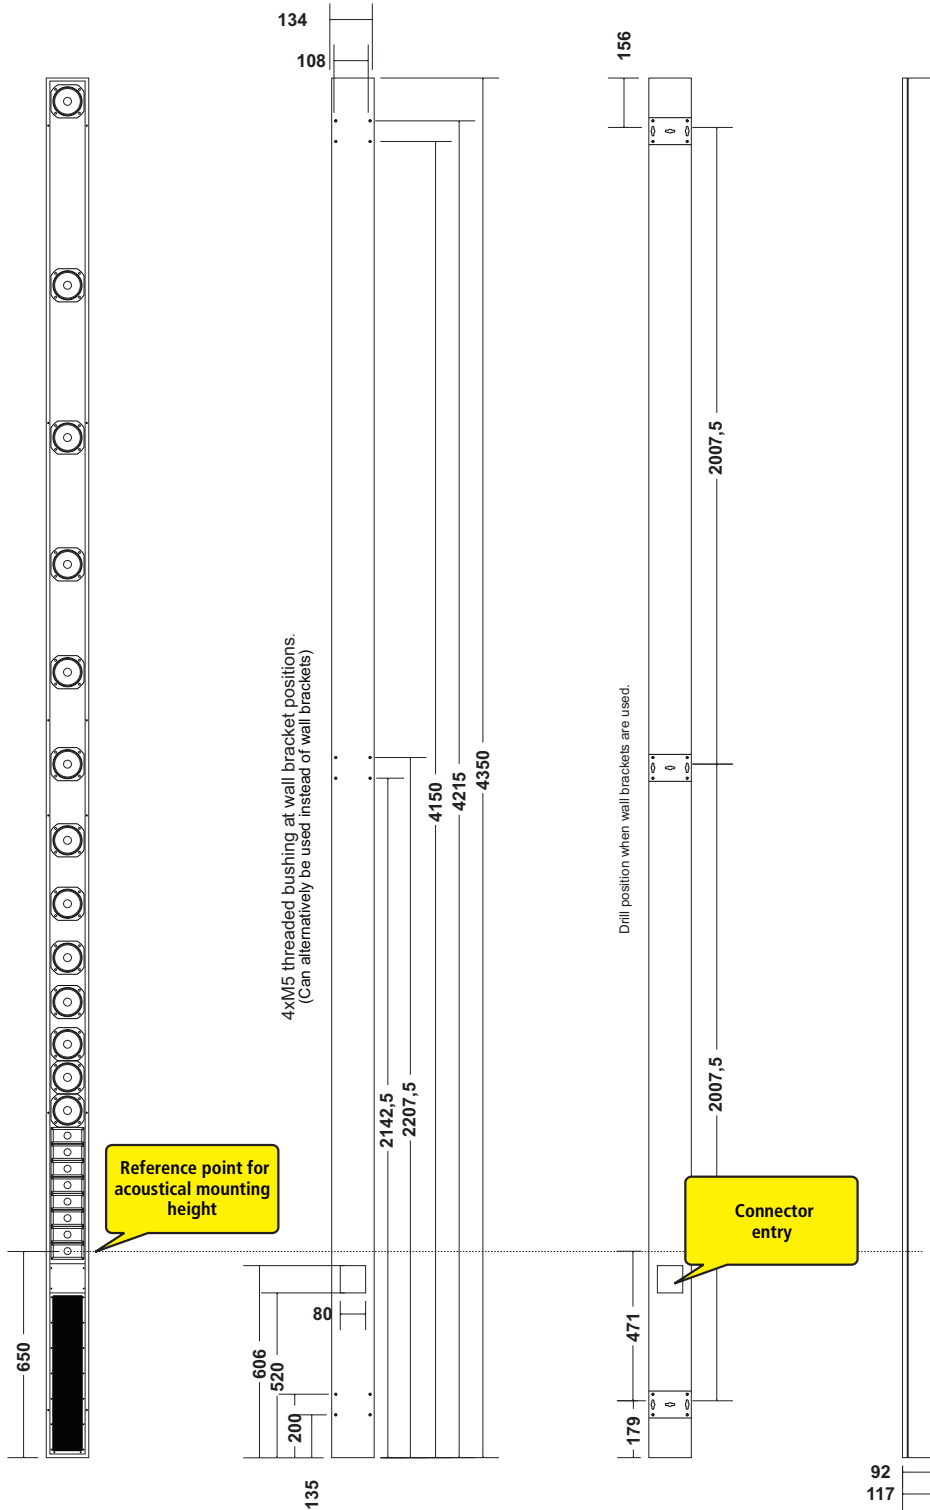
134
108
156

4xM5 threaded bushing at wall bracket positions.
(Can alternatively be used instead of wall brackets)

4150
4215
4350

2007,5

Drill position when wall brackets are used.

2142,5
2207,5

2007,5

Reference point for acoustical mounting height

Connector entry

80
650
606
520
200
135
471
179
92
117